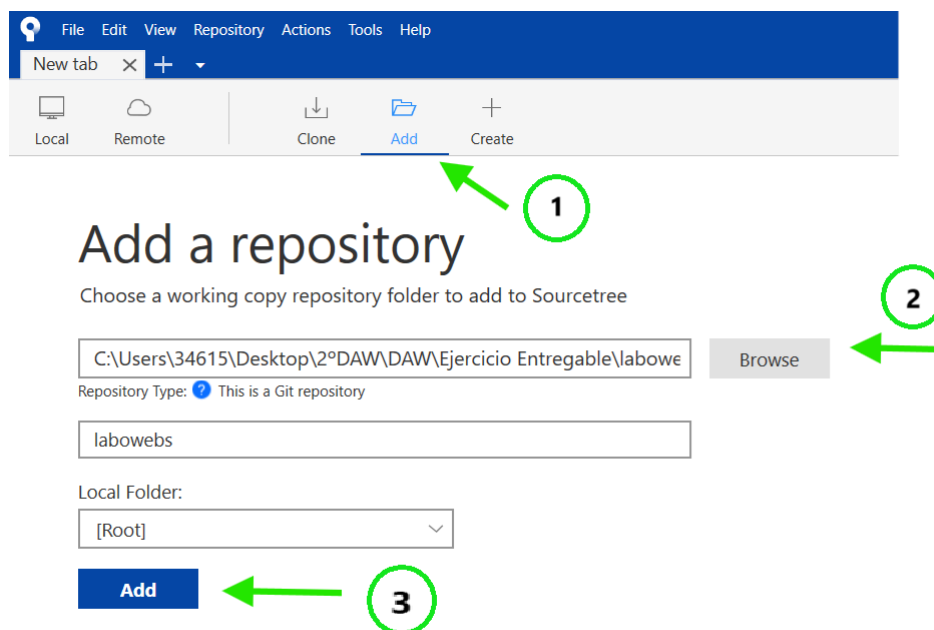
File Edit View Repository Actions Tools Help

New tab

Local Remote Clone Add Create

1

Add a repository

Choose a working copy repository folder to add to Sourcetree

2

C:\Users\34615\Desktop\2ºDAW\DAW\Ejercicio Entregable\labowe

Browse

Repository Type: This is a Git repository

labowebs

Local Folder:

[Root]

Add

3